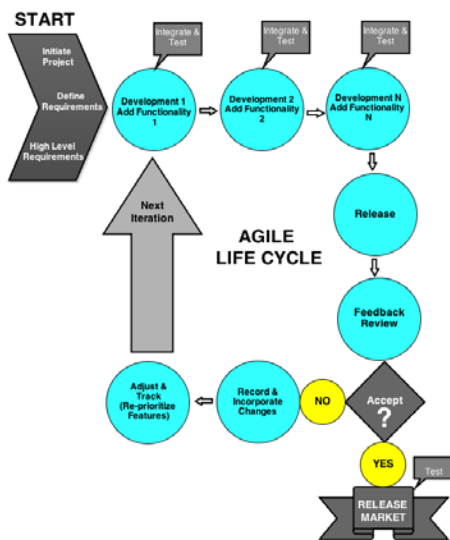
START

Initiate Project

Define Requirements

High Level Requirements

Integrate & Test

Development 1 Add Functionality 1

Integrate & Test

Development 2 Add Functionality 2

Integrate & Test

Development N Add Functionality N

Next Iteration

AGILE LIFE CYCLE

Release

Feedback Review

Adjust & Track (Re-prioritize Features)

Record & Incorporate Changes

NO

Accept ?

YES

Test

RELEASE MARKET